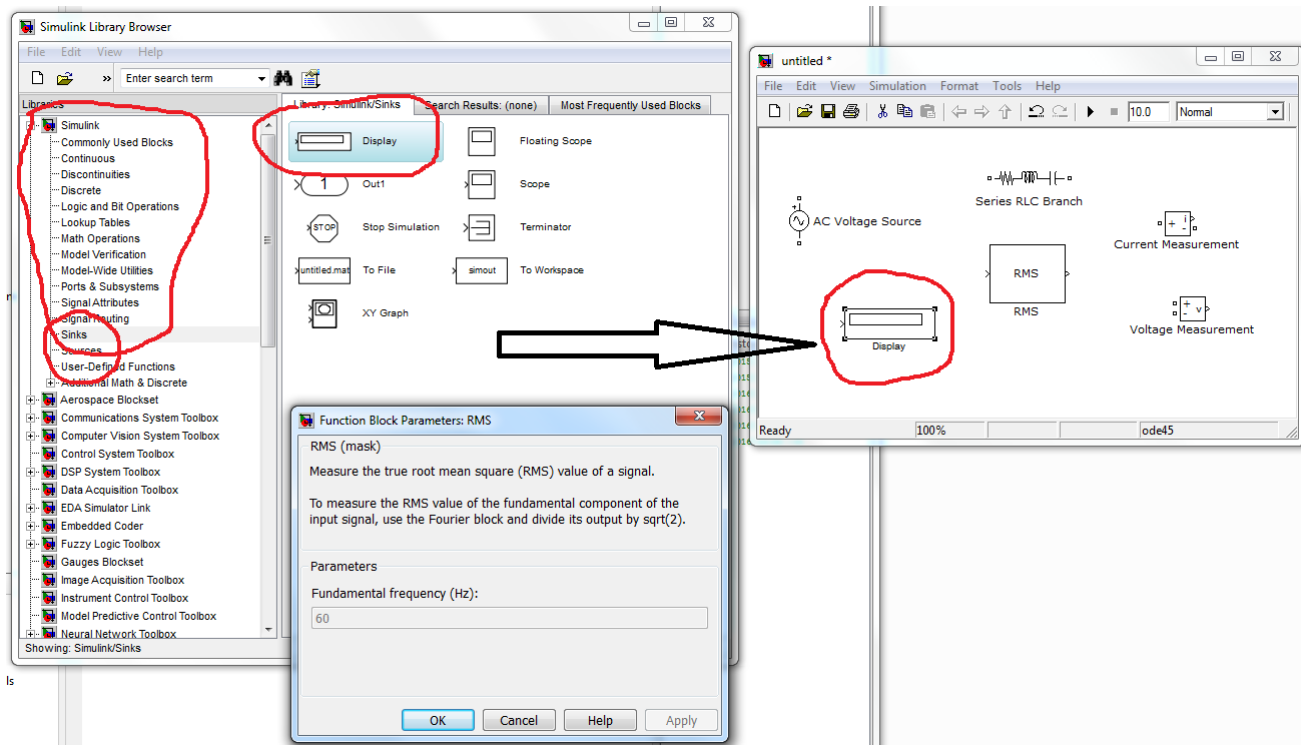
Simulink Library Browser

File Edit View Help

Enter search term

Libraries

Library: Simulink/Sinks | Search Results: (none) | Most Frequently Used Blocks

Simulink
Commonly Used Blocks
Continuous
Discontinuities
Discrete
Logic and Bit Operations
Lookup Tables
Math Operations
Model Verification
Model-Wide Utilities
Ports & Subsystems
Signal Attributes
Signal Routing
Sinks
Sources
User-Defined Functions
Additional Math & Discrete
Aerospace Blockset
Communications System Toolbox
Computer Vision System Toolbox
Control System Toolbox
DSP System Toolbox
Data Acquisition Toolbox
EDA Simulator Link
Embedded Coder
Fuzzy Logic Toolbox
Gauges Blockset
Image Acquisition Toolbox
Instrument Control Toolbox
Model Predictive Control Toolbox
Neural Network Toolbox

Display
Floating Scope
1
Out1
Scope
STOP
Stop Simulation
Terminator
untitled.mat
To File
simout
To Workspace
XY Graph

Showing: Simulink/Sinks

untitled *

File Edit View Simulation Format Tools Help

10.0 Normal

AC Voltage Source
Series RLC Branch
Current Measurement
RMS
RMS
Display
Voltage Measurement

Ready 100% ode45

Function Block Parameters: RMS

RMS (mask)

Measure the true root mean square (RMS) value of a signal.

To measure the RMS value of the fundamental component of the input signal, use the Fourier block and divide its output by sqrt(2).

Parameters

Fundamental frequency (Hz):

60

OK Cancel Help Apply

ls